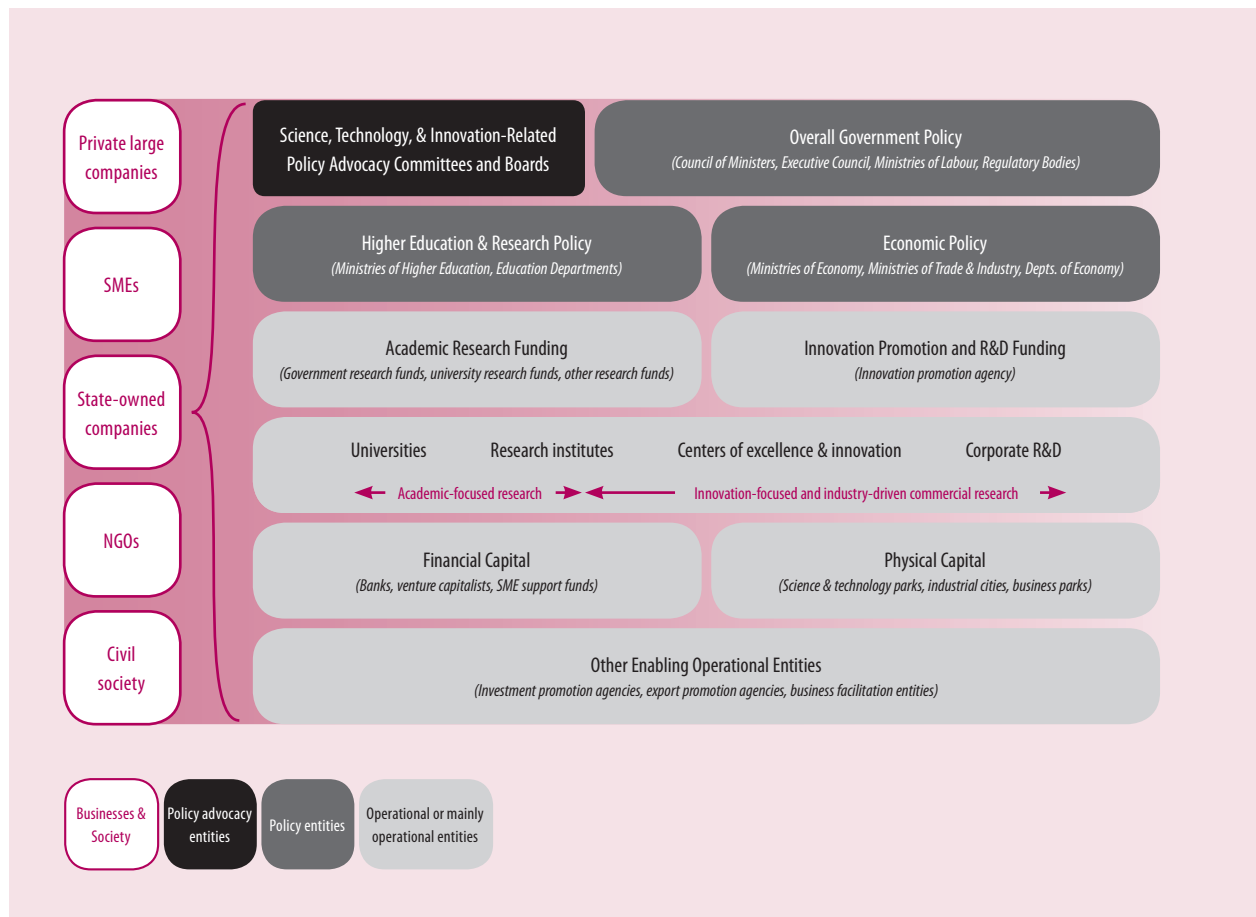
Private large companies

SMEs

State-owned companies

NGOs

Civil society

Science, Technology, & Innovation-Related Policy Advocacy Committees and Boards

Overall Government Policy
(Council of Ministers, Executive Council, Ministries of Labour, Regulatory Bodies)

Higher Education & Research Policy
(Ministries of Higher Education, Education Departments)

Economic Policy
(Ministries of Economy, Ministries of Trade & Industry, Depts. of Economy)

Academic Research Funding
(Government research funds, university research funds, other research funds)

Innovation Promotion and R&D Funding
(Innovation promotion agency)

Universities Research institutes Centers of excellence & innovation Corporate R&D

Academic-focused research

Innovation-focused and industry-driven commercial research

Financial Capital
(Banks, venture capitalists, SME support funds)

Physical Capital
(Science & technology parks, industrial cities, business parks)

Other Enabling Operational Entities
(Investment promotion agencies, export promotion agencies, business facilitation entities)

Businesses & Society

Policy advocacy entities

Policy entities

Operational or mainly operational entities